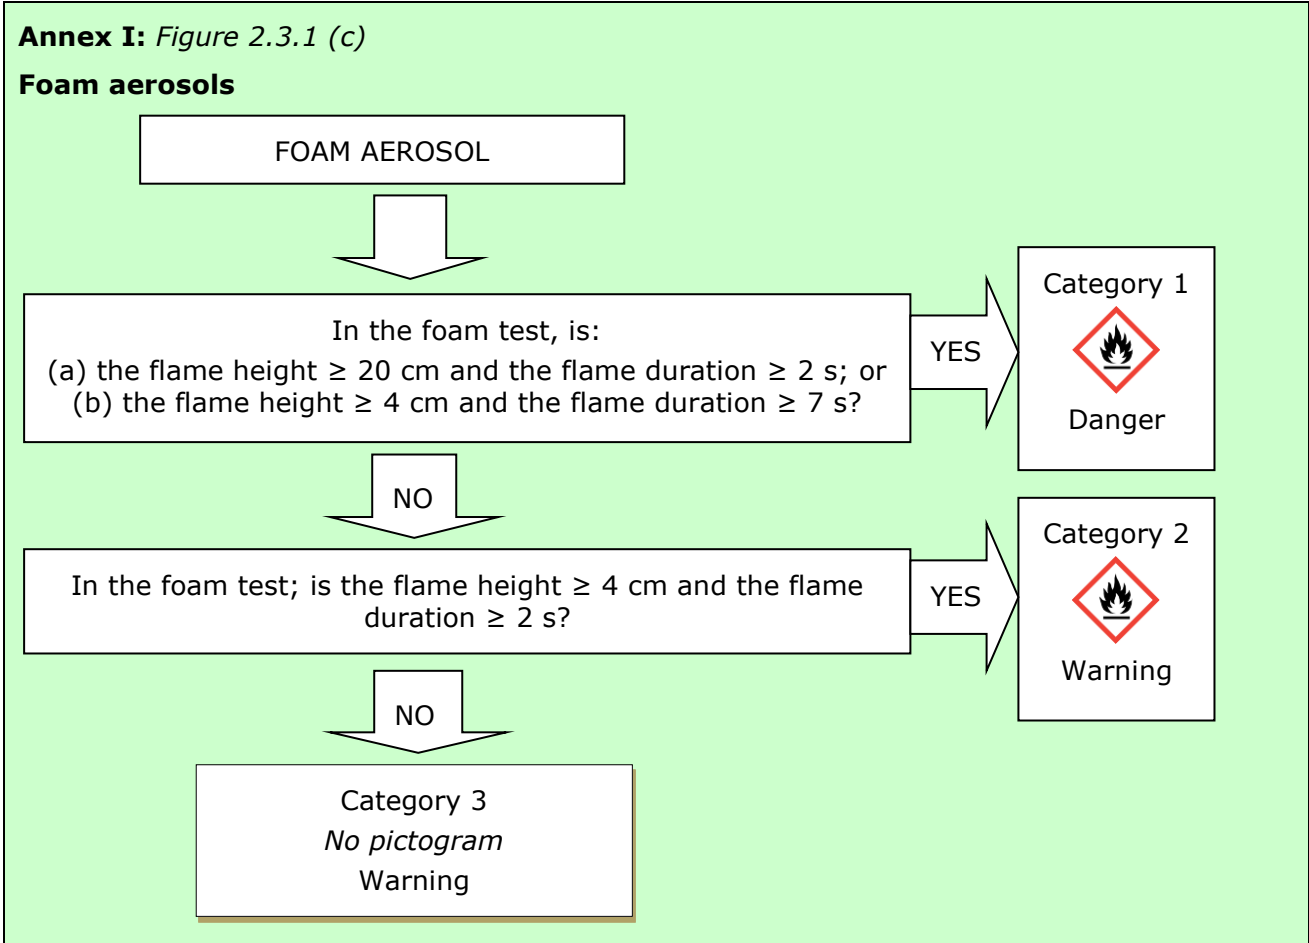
**Annex I:** *Figure 2.3.1 (c)*

**Foam aerosols**

FOAM AEROSOL

In the foam test, is:
(a) the flame height ≥ 20 cm and the flame duration ≥ 2 s; or
(b) the flame height ≥ 4 cm and the flame duration ≥ 7 s?

YES

Category 1

Danger

NO

In the foam test; is the flame height ≥ 4 cm and the flame duration ≥ 2 s?

YES

Category 2

Warning

NO

Category 3
*No pictogram*
Warning